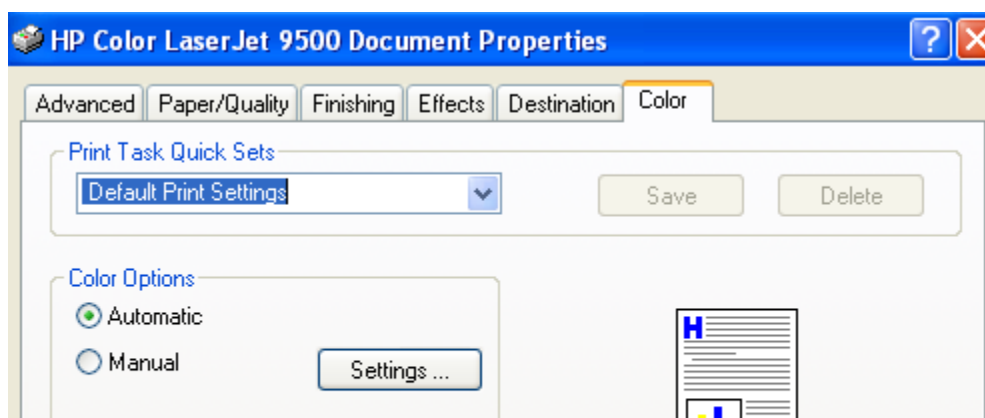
HP Color LaserJet 9500 Document Properties

?

Advanced Paper/Quality Finishing Effects Destination Color

Print Task Quick Sets

Default Print Settings

Save

Delete

Color Options

Automatic

Manual

Settings ...

H